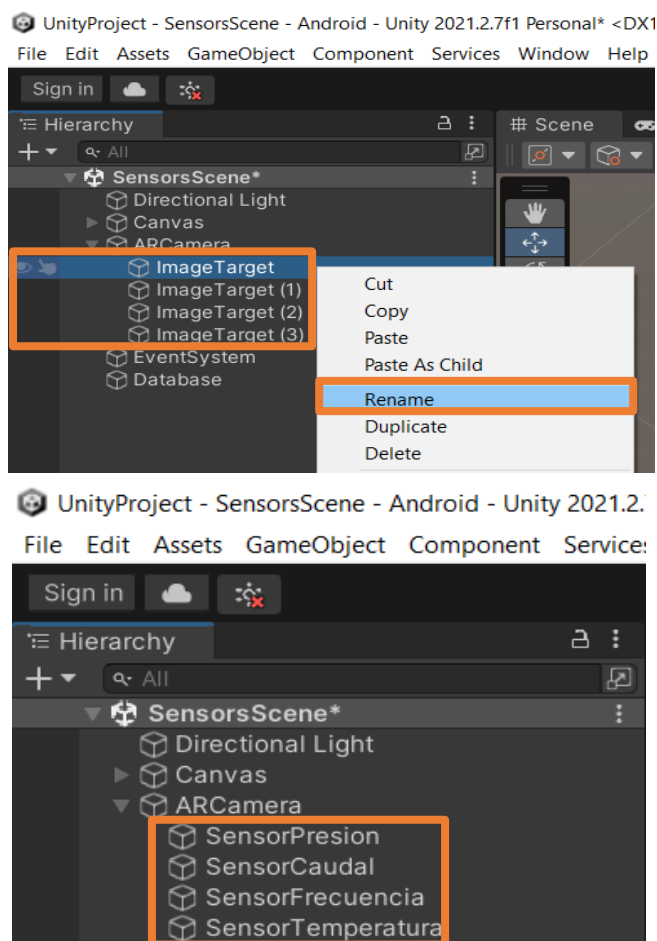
UnityProject - SensorsScene - Android - Unity 2021.2.7f1 Personal* <DX1
File Edit Assets GameObject Component Services Window Help

Sign in

Hierarchy
All
Scene

SensorsScene*
Directional Light
Canvas
ARCamera
ImageTarget
ImageTarget (1)
ImageTarget (2)
ImageTarget (3)
EventSystem
Database

Cut
Copy
Paste
Paste As Child
Rename
Duplicate
Delete

UnityProject - SensorsScene - Android - Unity 2021.2.
File Edit Assets GameObject Component Service

Sign in

Hierarchy
All

SensorsScene*
Directional Light
Canvas
ARCamera
SensorPresion
SensorCaudal
SensorFrecuencia
SensorTemperatura